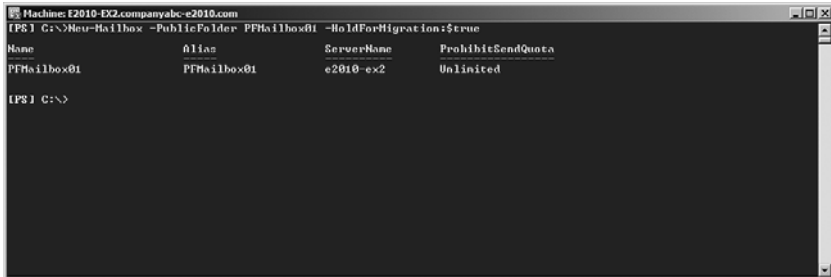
Machine: E2010-EX2.companyabc-e2010.com

[PS] C:\>New-Mailbox -PublicFolder PFMailbox01 -HoldForMigration:$true

| Name | Alias | ServerName | ProhibitSendQuota |
|---|---|---|---|
| PFMailbox01 | PFMailbox01 | e2010-ex2 | Unlimited |

[PS] C:\>